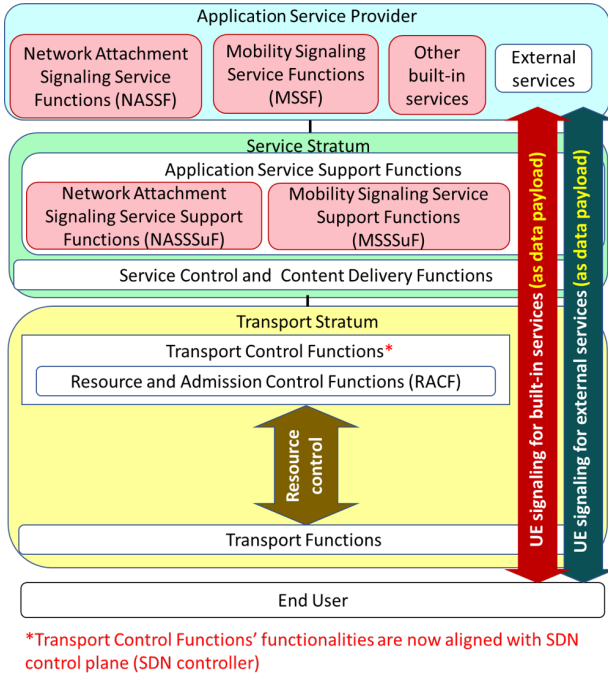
Application Service Provider

Network Attachment Signaling Service Functions (NASSF)

Mobility Signaling Service Functions (MSSF)

Other built-in services

External services

Service Stratum

Application Service Support Functions

Network Attachment Signaling Service Support Functions (NASSSuF)

Mobility Signaling Service Support Functions (MSSSuF)

Service Control and Content Delivery Functions

Transport Stratum

Transport Control Functions*

Resource and Admission Control Functions (RACF)

Resource control

Transport Functions

UE signaling for built-in services (as data payload)

UE signaling for external services (as data payload)

End User

*Transport Control Functions' functionalities are now aligned with SDN control plane (SDN controller)